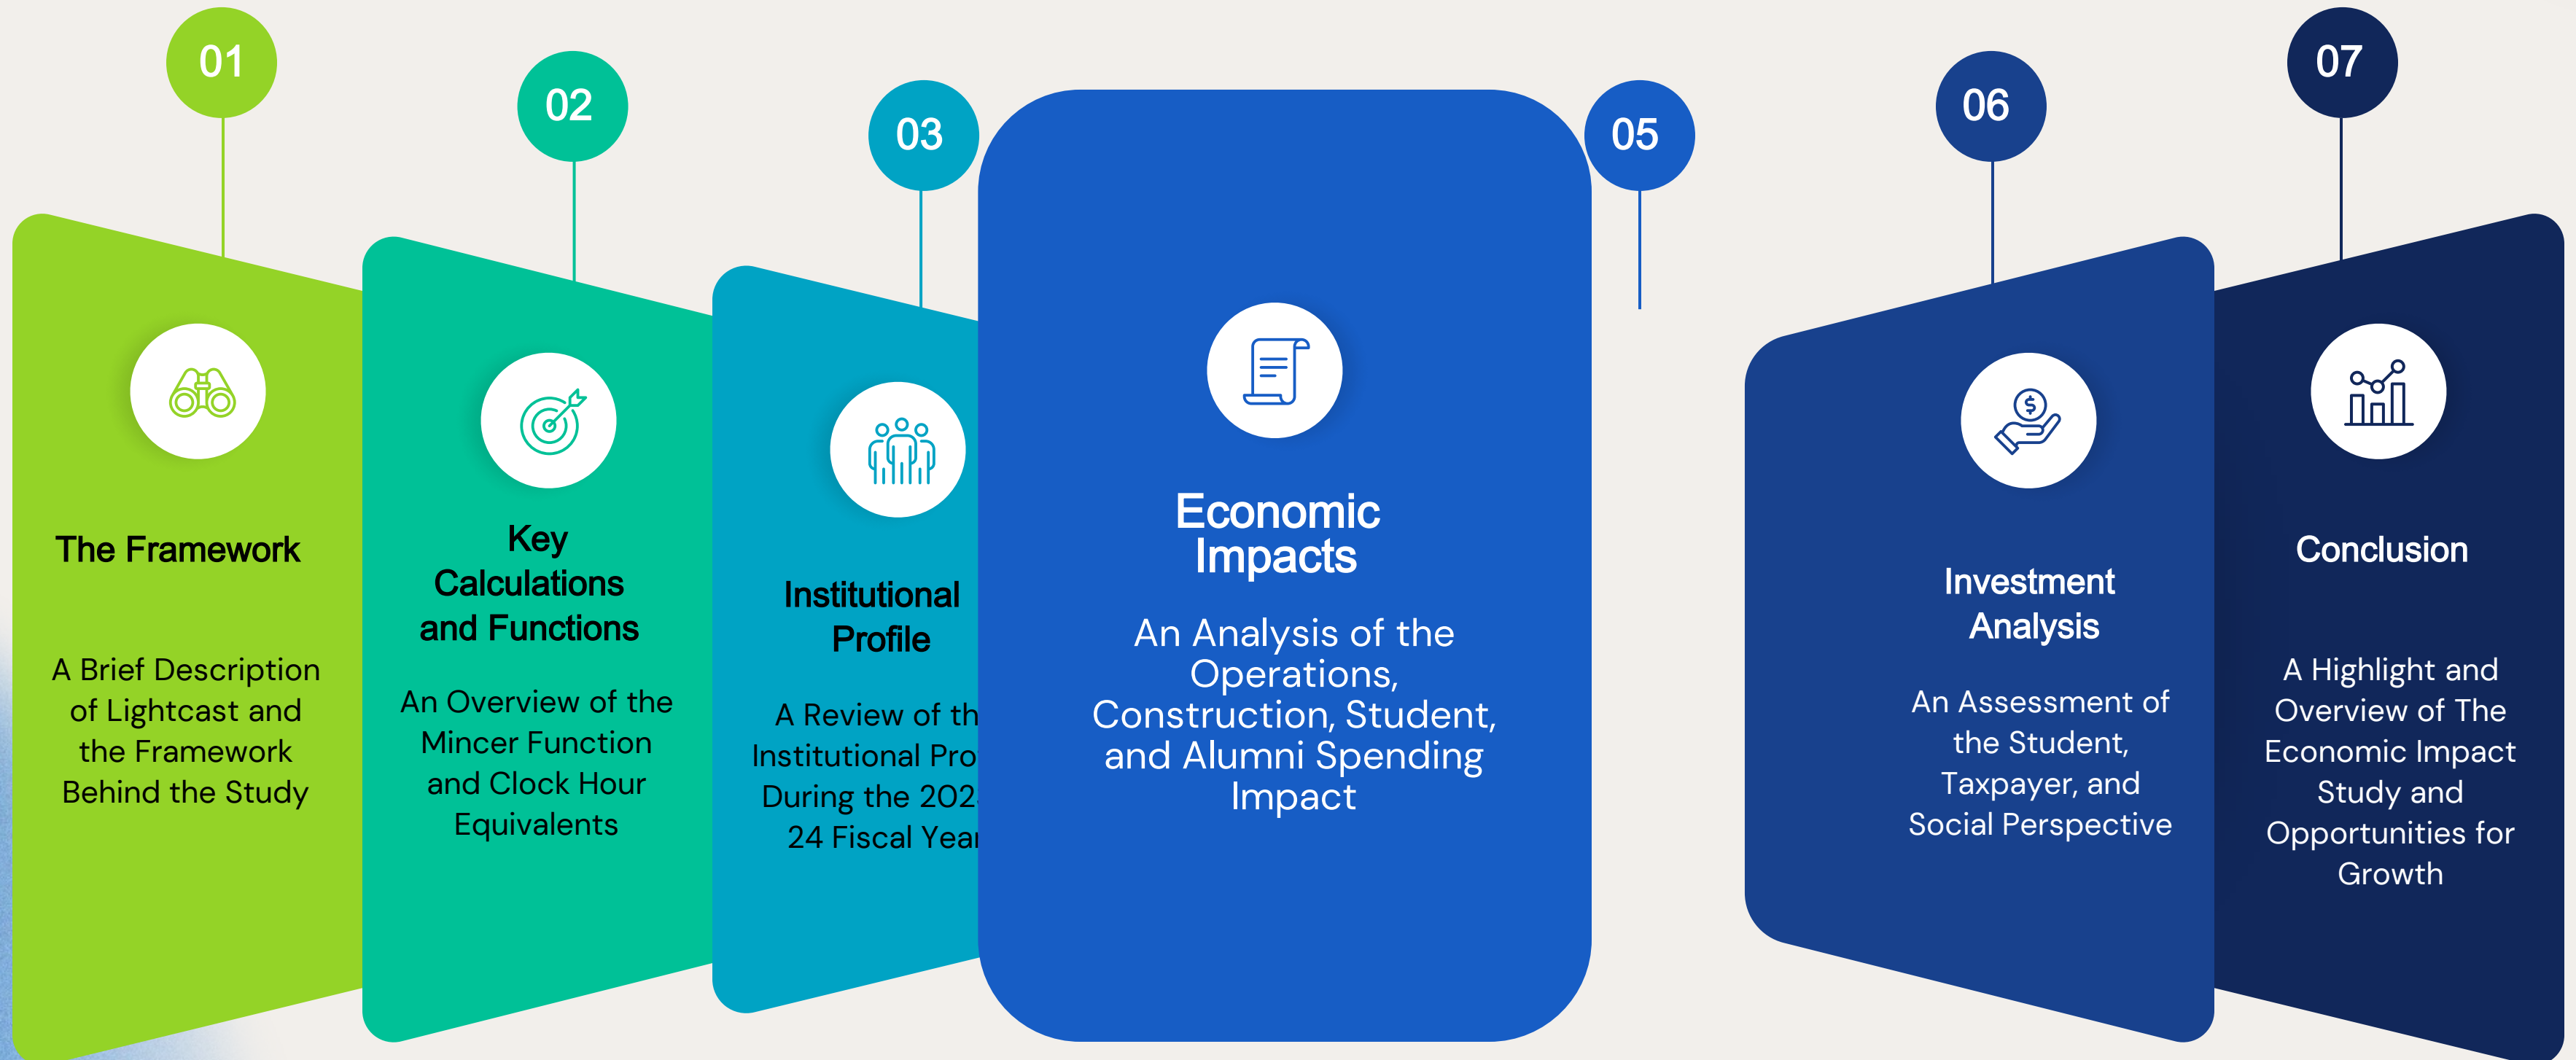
01

The Framework

A Brief Description of Lightcast and the Framework Behind the Study

02

Key Calculations and Functions

An Overview of the Mincer Function and Clock Hour Equivalents

03

Institutional Profile

A Review of th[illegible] Institutional Pro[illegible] During the 202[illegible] 24 Fiscal Yea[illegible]

Economic Impacts

An Analysis of the Operations, Construction, Student, and Alumni Spending Impact

05

06

Investment Analysis

An Assessment of the Student, Taxpayer, and Social Perspective

07

Conclusion

A Highlight and Overview of The Economic Impact Study and Opportunities for Growth